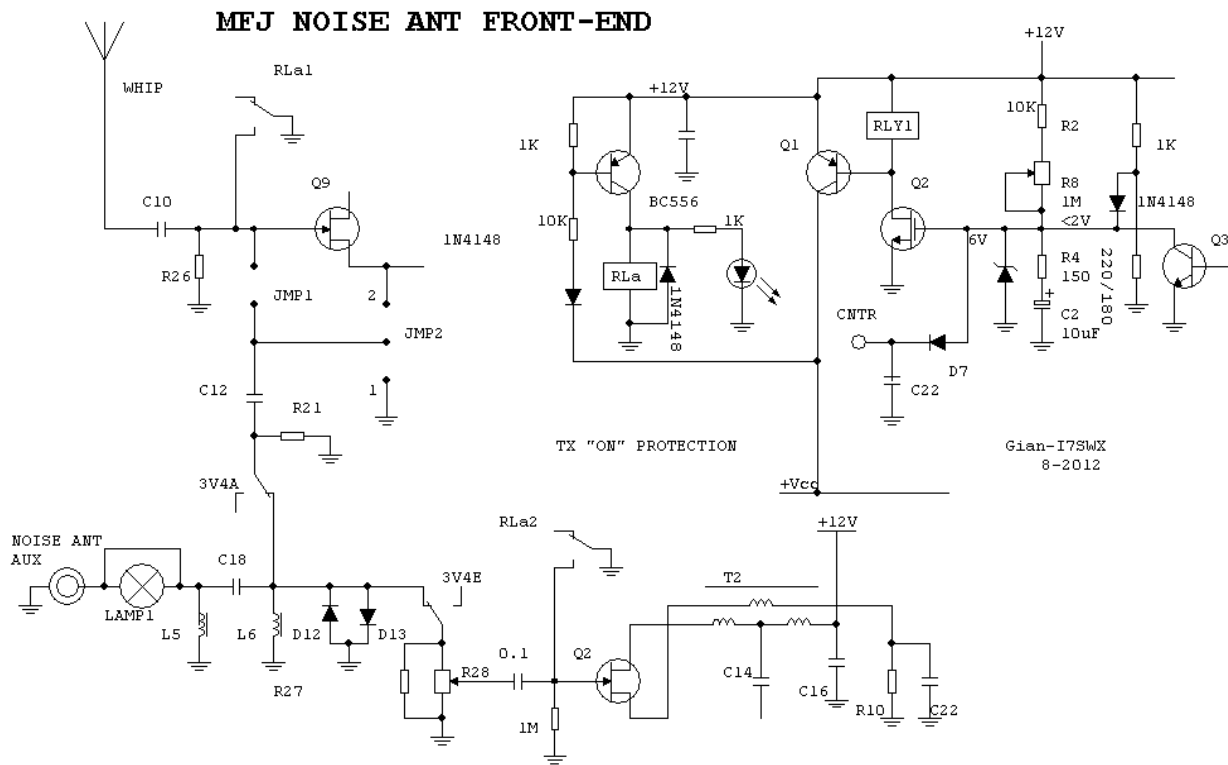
MFJ NOISE ANT FRONT-END

WHIP

RLa1

C10

Q9

1N4148

R26

JMP1

2

JMP2

C12

1

R21

3V4A

NOISE ANT AUX

LAMP1

C18

L5

L6

D12

D13

3V4E

R27

R28

0.1

RLa2

Q2

1M

+12V

T2

C14

C16

R10

C22

+12V

1K

BC556

10K

RLa

1N4148

1K

Q1

RLY1

Q2

+12V

10K

R2

R8

1M

<2V

1K

1N4148

6V

R4

150

220/180

Q3

C2

10uF

CNTR

D7

C22

TX "ON" PROTECTION

+Vcc

Gian-I7SWX
8-2012